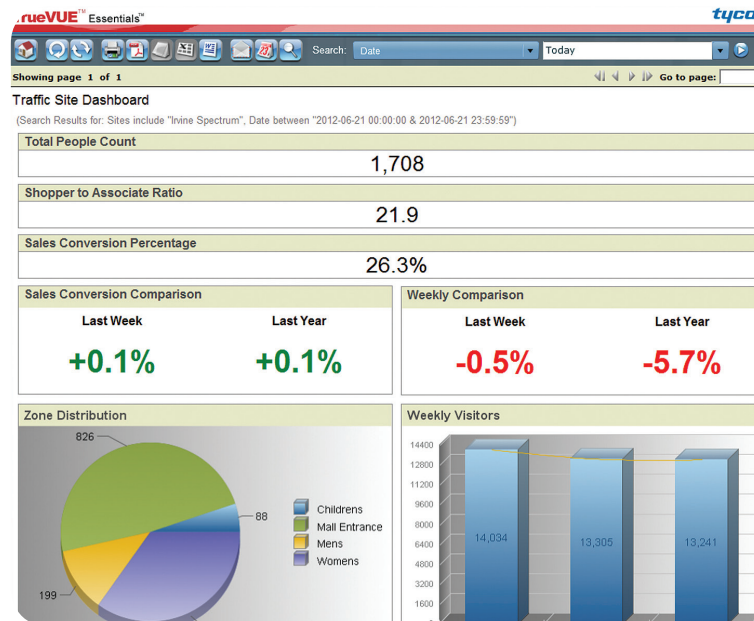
.rueVUE™ Essentials™

tyco

Search: Date

Today

Showing page 1 of 1

Go to page:

Traffic Site Dashboard

(Search Results for: Sites include "Irvine Spectrum", Date between "2012-06-21 00:00:00 & 2012-06-21 23:59:59")

Total People Count

1,708

Shopper to Associate Ratio

21.9

Sales Conversion Percentage

26.3%

Sales Conversion Comparison

Last Week

+0.1%

Last Year

+0.1%

Weekly Comparison

Last Week

-0.5%

Last Year

-5.7%

Zone Distribution

826

88

199

Childrens

Mall Entrance

Mens

Womens

Weekly Visitors

14400

12800

11200

9600

8000

6400

4800

3200

1600

14,034

13,305

13,241